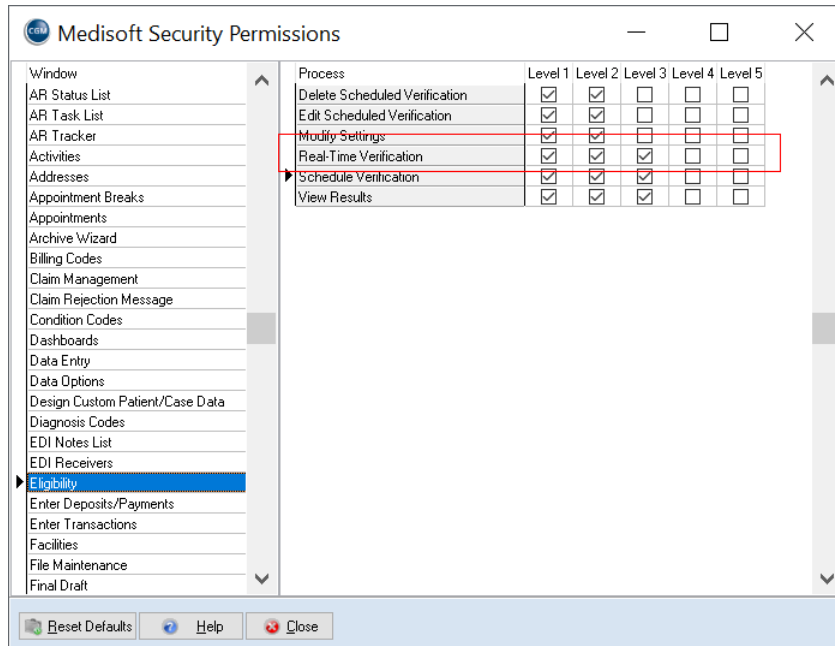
CGM Medisoft Security Permissions

Window
AR Status List
AR Task List
AR Tracker
Activities
Addresses
Appointment Breaks
Appointments
Archive Wizard
Billing Codes
Claim Management
Claim Rejection Message
Condition Codes
Dashboards
Data Entry
Data Options
Design Custom Patient/Case Data
Diagnosis Codes
EDI Notes List
EDI Receivers
Eligibility
Enter Deposits/Payments
Enter Transactions
Facilities
File Maintenance
Final Draft

| Process | Level 1 | Level 2 | Level 3 | Level 4 | Level 5 |
|---|---|---|---|---|---|
| Delete Scheduled Verification | ☑ | ☑ | ☐ | ☐ | ☐ |
| Edit Scheduled Verification | ☑ | ☑ | ☐ | ☐ | ☐ |
| Modify Settings | ☑ | ☑ | ☐ | ☐ | ☐ |
| Real-Time Verification | ☑ | ☑ | ☑ | ☐ | ☐ |
| Schedule Verification | ☑ | ☑ | ☑ | ☐ | ☐ |
| View Results | ☑ | ☑ | ☑ | ☐ | ☐ |

Reset Defaults Help Close